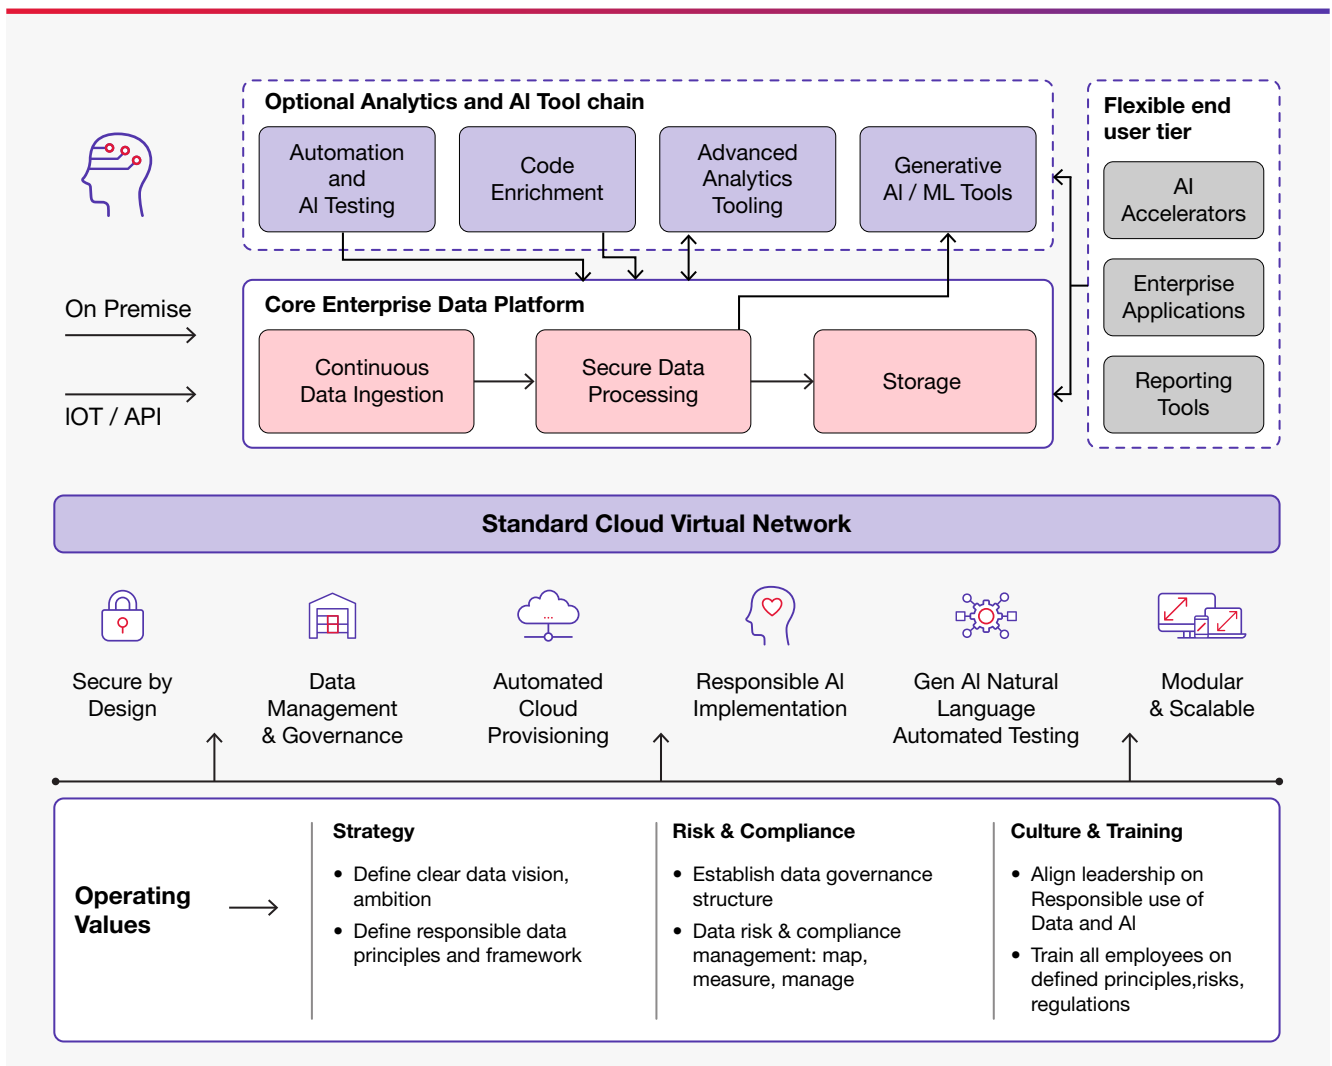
Optional Analytics and AI Tool chain

Automation and AI Testing

Code Enrichment

Advanced Analytics Tooling

Generative AI / ML Tools

Flexible end user tier

AI Accelerators

Enterprise Applications

Reporting Tools

On Premise

IOT / API

Core Enterprise Data Platform

Continuous Data Ingestion

Secure Data Processing

Storage

Standard Cloud Virtual Network

Secure by Design

Data Management & Governance

Automated Cloud Provisioning

Responsible AI Implementation

Gen AI Natural Language Automated Testing

Modular & Scalable

Operating Values

Strategy

- Define clear data vision, ambition
- Define responsible data principles and framework

Risk & Compliance

- Establish data governance structure
- Data risk & compliance management: map, measure, manage

Culture & Training

- Align leadership on Responsible use of Data and AI
- Train all employees on defined principles,risks, regulations